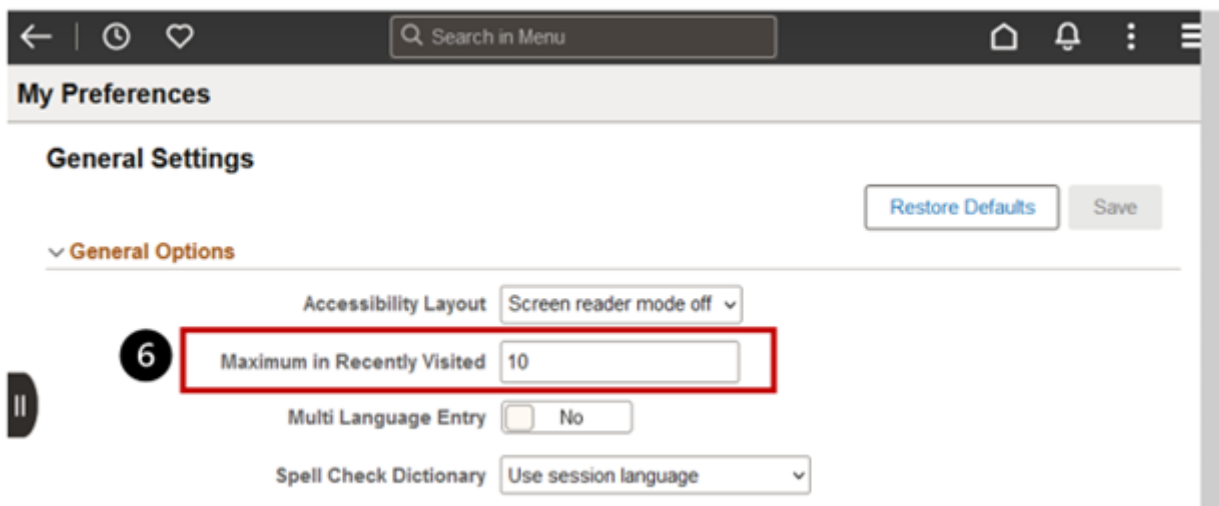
Search in Menu

My Preferences

General Settings

Restore Defaults

Save

General Options

Accessibility Layout Screen reader mode off

6

Maximum in Recently Visited 10

Multi Language Entry No

Spell Check Dictionary Use session language